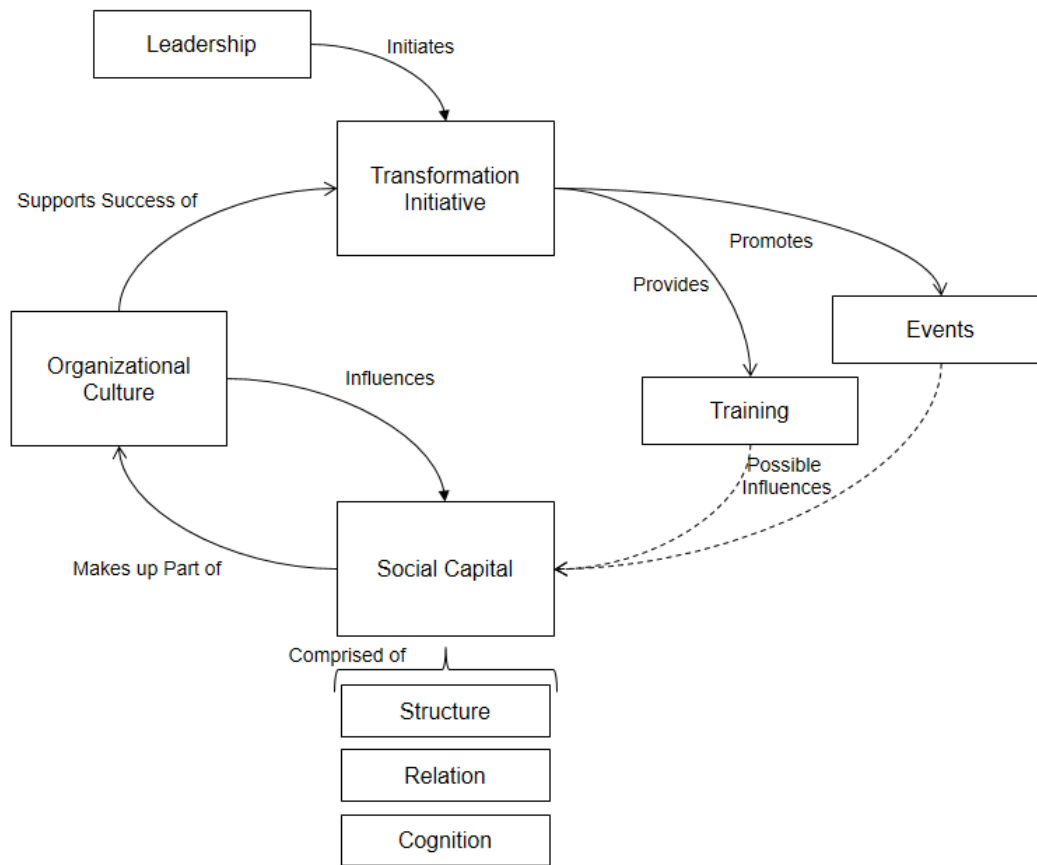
Leadership

Initiates

Transformation Initiative

Supports Success of

Promotes

Provides

Events

Organizational Culture

Influences

Training

Possible Influences

Social Capital

Makes up Part of

Comprised of

Structure

Relation

Cognition